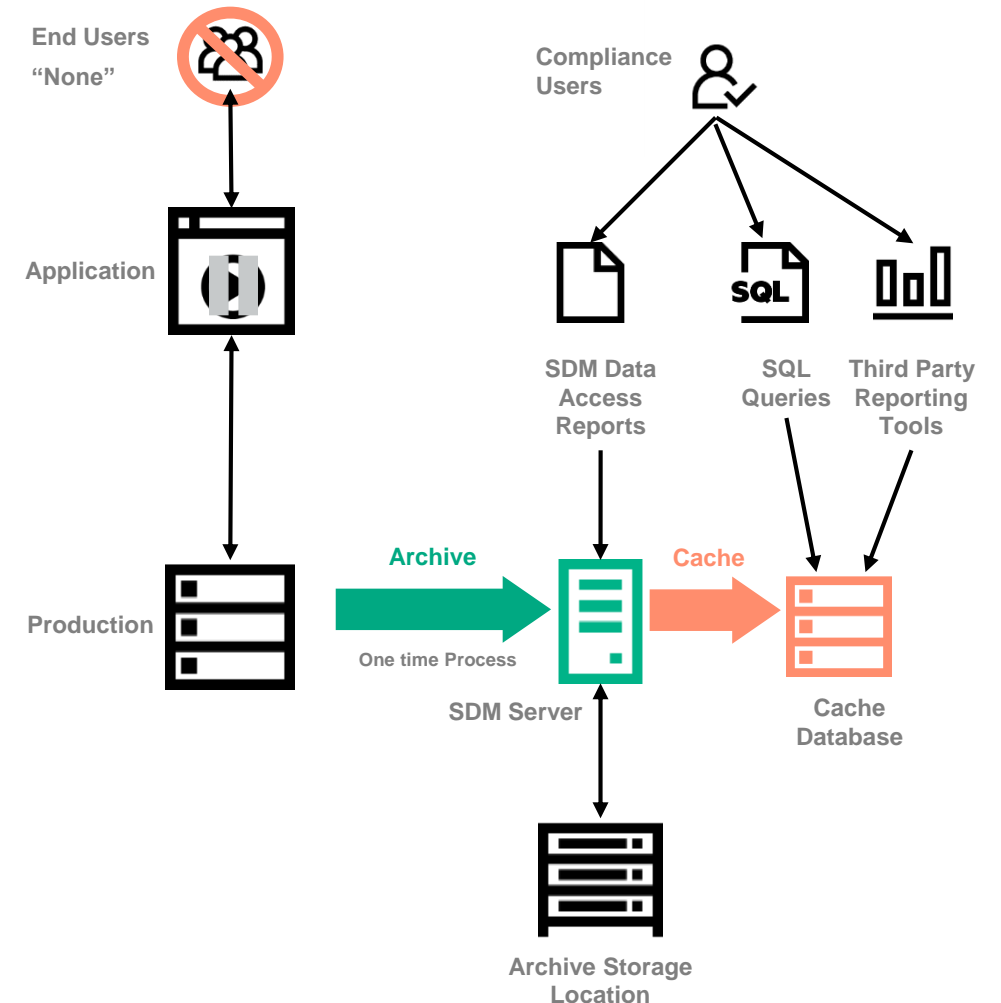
End Users
“None”

Compliance Users

Application

SQL

SDM Data Access Reports

SQL Queries

Third Party Reporting Tools

Archive

Cache

Production

One time Process

SDM Server

Cache Database

Archive Storage Location